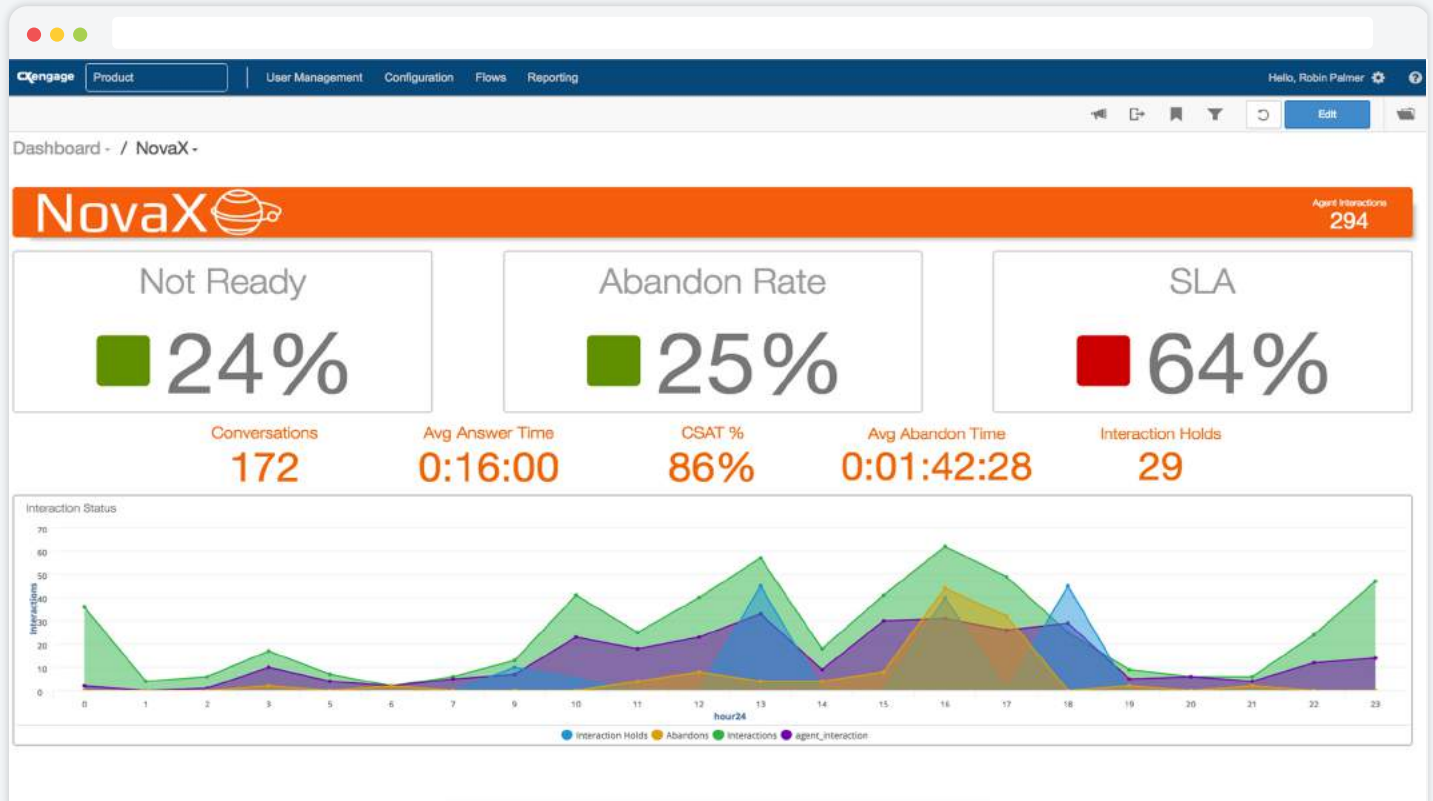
CXengage Product | User Management Configuration Flows Reporting Hello, Robin Palmer

Edit

Dashboard - / NovaX -

NovaX

Agent Interactions
294

Not Ready
24%

Abandon Rate
25%

SLA
64%

Conversations
172

Avg Answer Time
0:16:00

CSAT %
86%

Avg Abandon Time
0:01:42:28

Interaction Holds
29

Interaction Status

70
60
50
40
30
20
10
0

Interactions

0 1 2 3 5 6 7 9 10 11 12 13 14 15 16 17 18 19 20 21 22 23

hour24

Interaction Holds Abandons Interactions agent_interaction